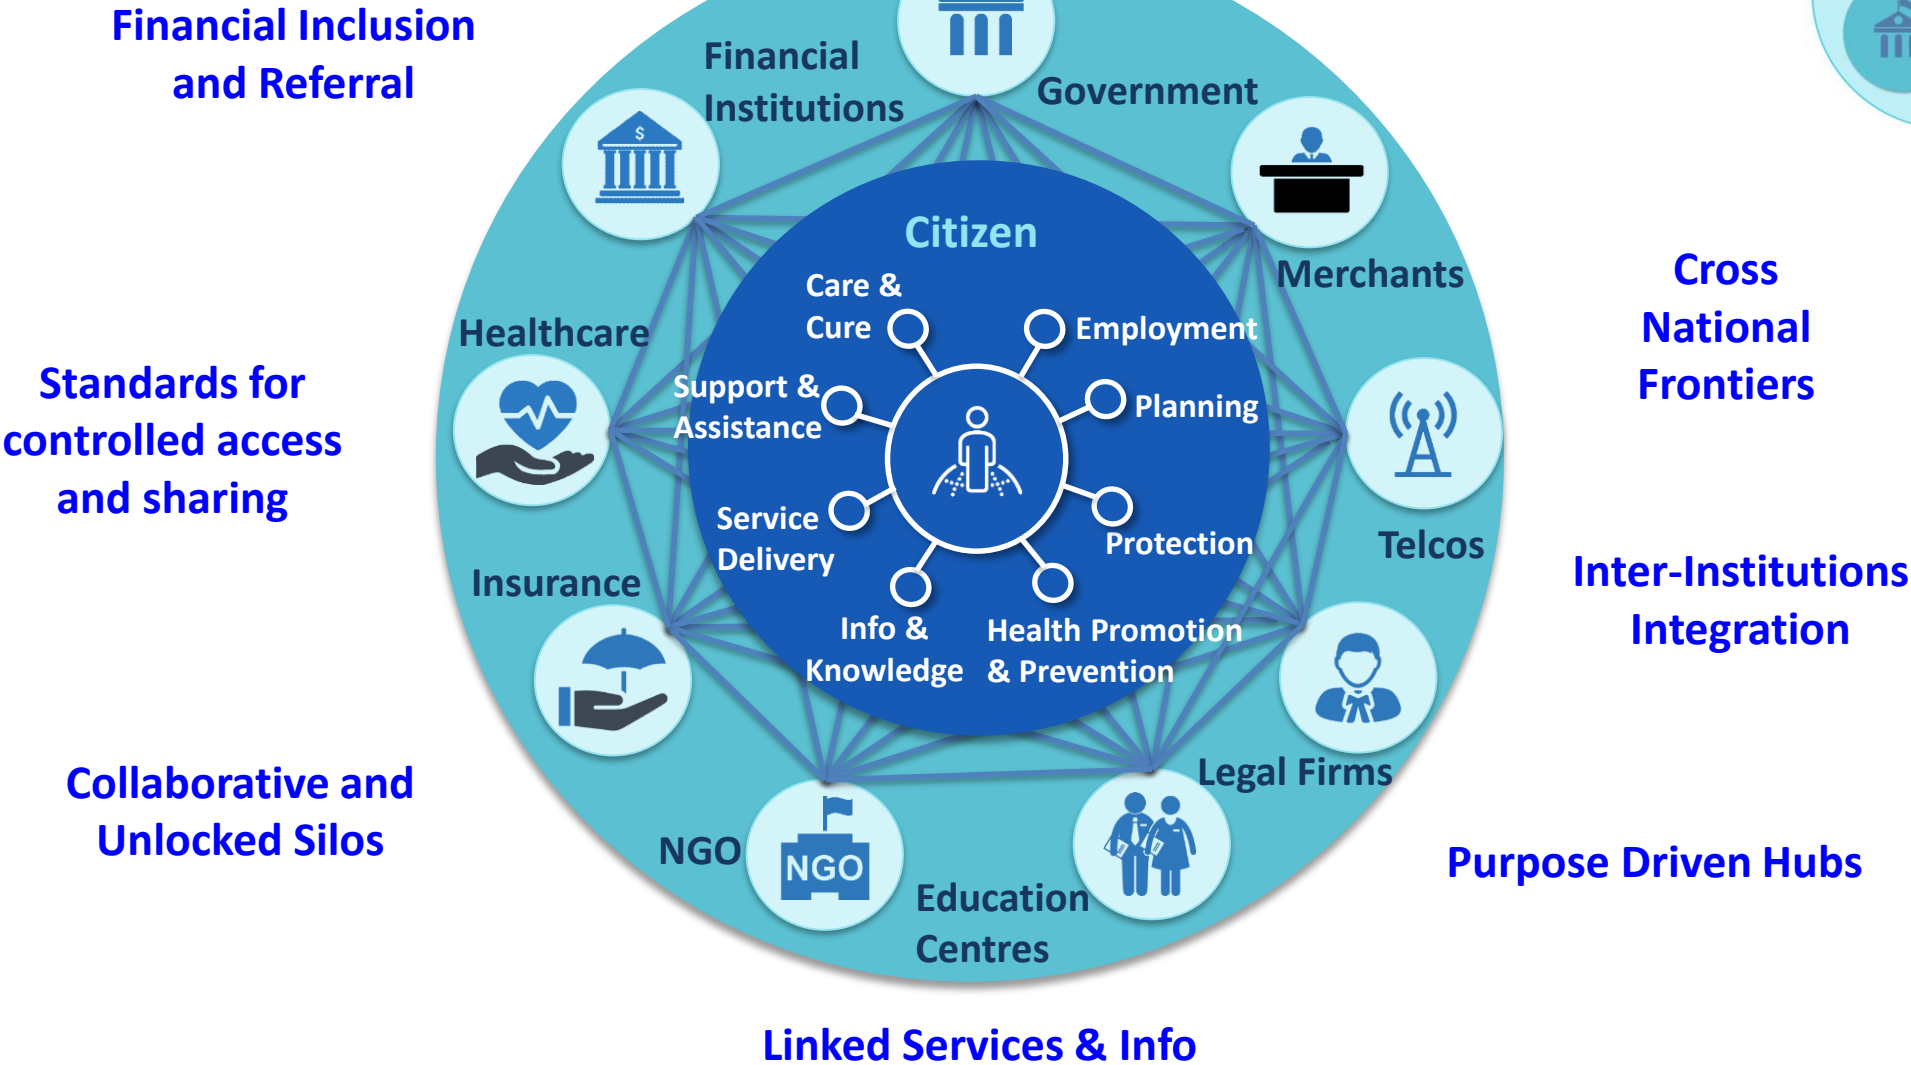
Financial Inclusion and Referral

Standards for controlled access and sharing

Collaborative and Unlocked Silos

Financial Institutions

Government

Merchants

Telcos

Legal Firms

Education Centres

NGO

Insurance

Healthcare

Citizen

Care & Cure

Employment

Planning

Protection

Health Promotion & Prevention

Info & Knowledge

Service Delivery

Support & Assistance

$

NGO

Cross National Frontiers

Inter-Institutions Integration

Purpose Driven Hubs

Linked Services & Info